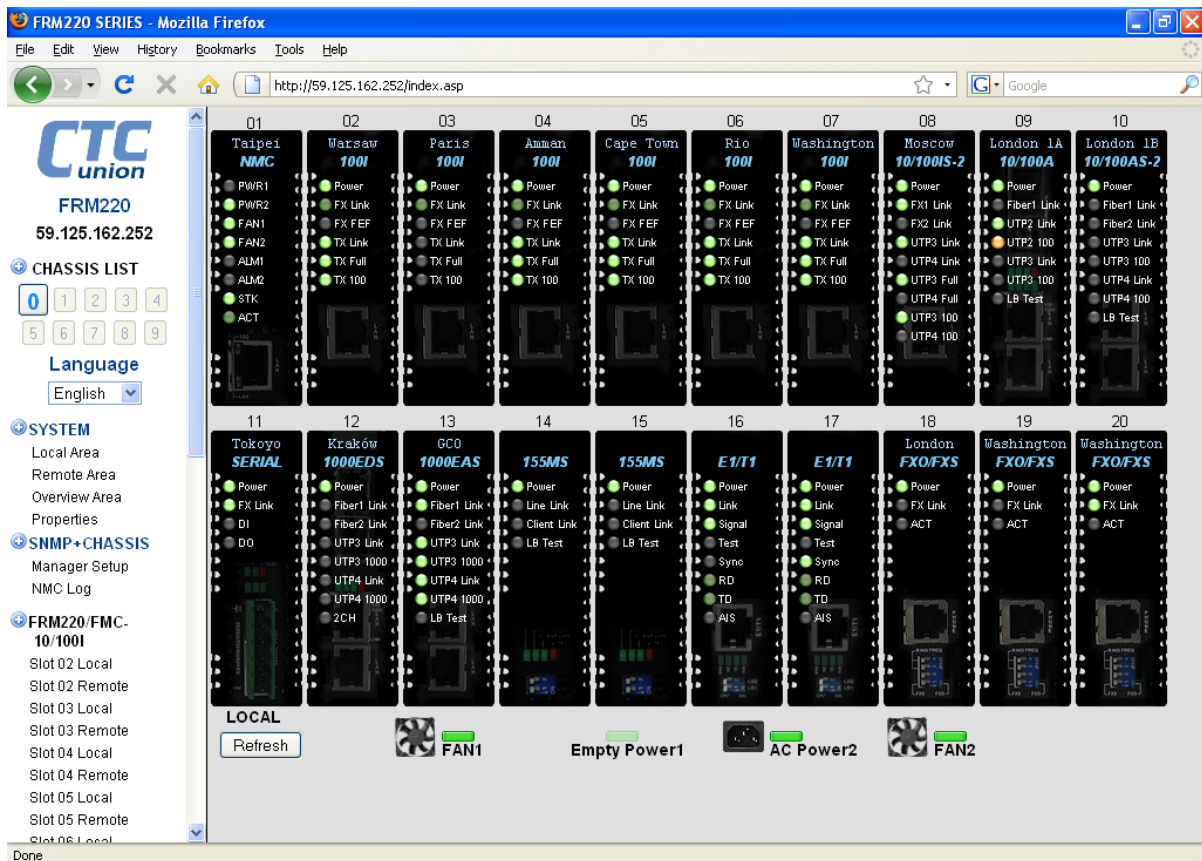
FRM220 SERIES - Mozilla Firefox

File Edit View History Bookmarks Tools Help

http://59.125.162.252/index.asp

Google

CTC union

FRM220

59.125.162.252

CHASSIS LIST

0 1 2 3 4 5 6 7 8 9

Language

English

SYSTEM

Local Area
Remote Area
Overview Area
Properties

SNMP+CHASSIS

Manager Setup
NMC Log

FRM220/FMC-10/100I

Slot 02 Local
Slot 02 Remote
Slot 03 Local
Slot 03 Remote
Slot 04 Local
Slot 04 Remote
Slot 05 Local
Slot 05 Remote
Slot 06 Local

01 Taipei NMC
PWR1 PWR2 FAN1 FAN2 ALM1 ALM2 STK ACT

02 Warsaw 100I
Power FX Link FX FEF TX Link TX Full TX 100

03 Paris 100I
Power FX Link FX FEF TX Link TX Full TX 100

04 Amman 100I
Power FX Link FX FEF TX Link TX Full TX 100

05 Cape Town 100I
Power FX Link FX FEF TX Link TX Full TX 100

06 Rio 100I
Power FX Link FX FEF TX Link TX Full TX 100

07 Washington 100I
Power FX Link FX FEF TX Link TX Full TX 100

08 Moscow 10/100IS-2
Power FX1 Link FX2 Link UTP3 Link UTP4 Link UTP3 Full UTP4 Full UTP3 100 UTP4 100

09 London 1A 10/100A
Power Fiber1 Link UTP2 Link UTP2 100 UTP3 Link UTP3 100 LB Test

10 London 1B 10/100AS-2
Power Fiber1 Link Fiber2 Link UTP3 Link UTP3 100 UTP4 Link UTP4 100 LB Test

11 Tokoyo SERIAL
Power FX Link DI DO

12 Kraków 1000EDS
Power Fiber1 Link Fiber2 Link UTP3 Link UTP3 1000 UTP4 Link UTP4 1000 2CH

13 GCO 1000EAS
Power Fiber1 Link Fiber2 Link UTP3 Link UTP3 1000 UTP4 Link UTP4 1000 LB Test

14 155MS
Power Line Link Client Link LB Test

15 155MS
Power Line Link Client Link LB Test

16 E1/T1
Power Link Signal Test Sync RD TD AIS

17 E1/T1
Power Link Signal Test Sync RD TD AIS

18 London FXO/FXS
Power FX Link ACT

19 Washington FXO/FXS
Power FX Link ACT

20 Washington FXO/FXS
Power FX Link ACT

LOCAL
Refresh

FAN1 Empty Power1 AC Power2 FAN2

Done